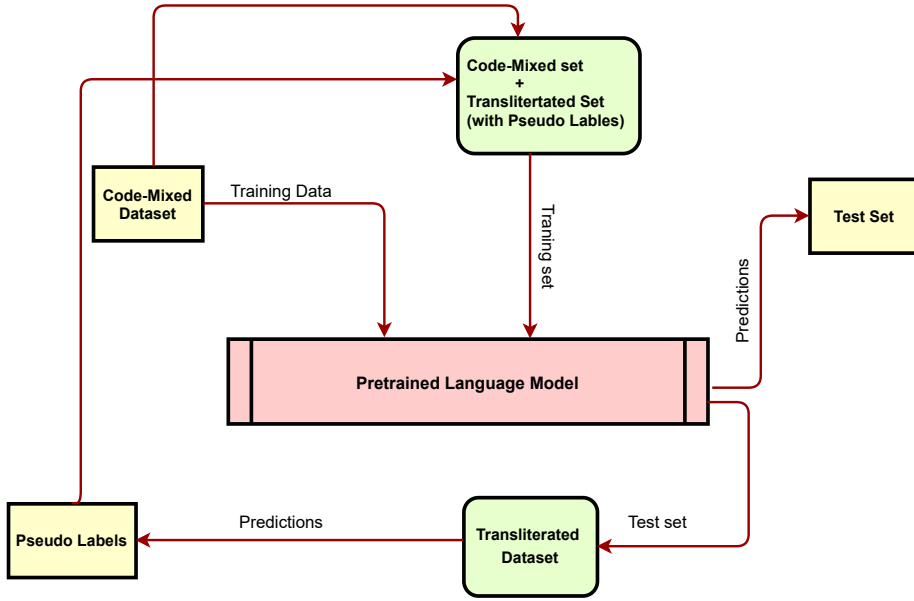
Code-Mixed set
+
Translitertated Set
(with Pseudo Lables)

Code-Mixed Dataset

Training Data

Traning set

Test Set

Predictions

Pretrained Language Model

Pseudo Labels

Predictions

Transliterated Dataset

Test set